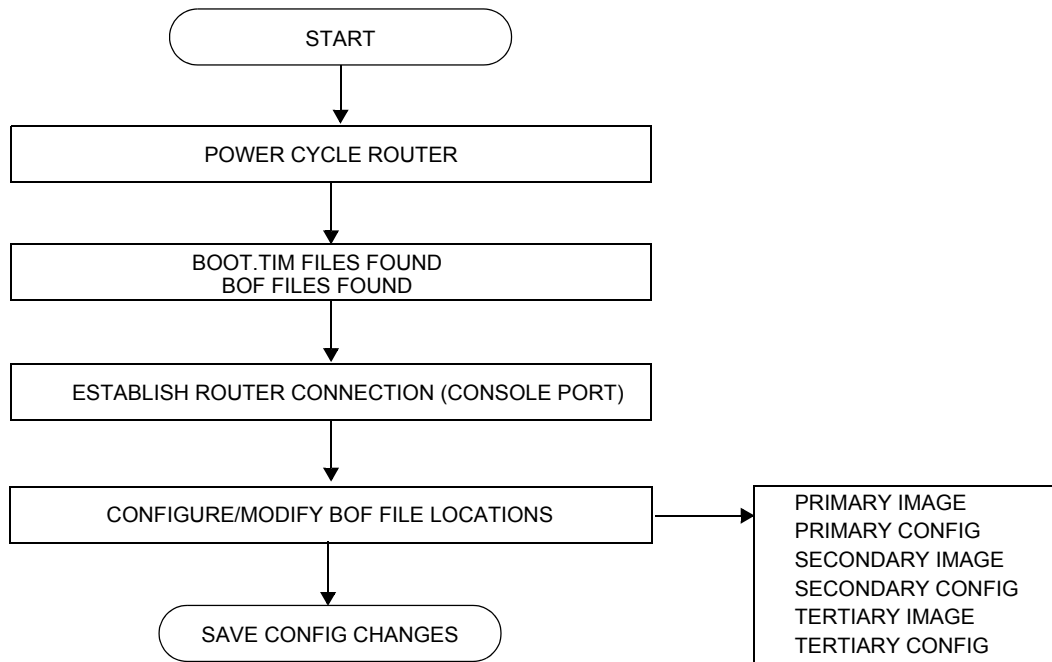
START

POWER CYCLE ROUTER

BOOT.TIM FILES FOUND
BOF FILES FOUND

ESTABLISH ROUTER CONNECTION (CONSOLE PORT)

CONFIGURE/MODIFY BOF FILE LOCATIONS

PRIMARY IMAGE
PRIMARY CONFIG
SECONDARY IMAGE
SECONDARY CONFIG
TERTIARY IMAGE
TERTIARY CONFIG

SAVE CONFIG CHANGES